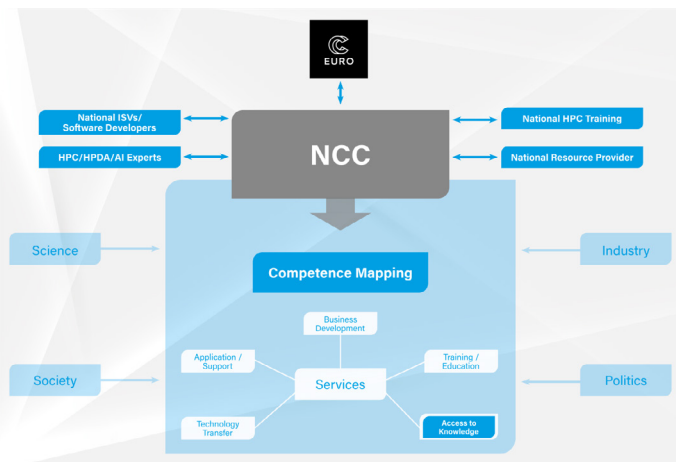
EURO

National ISVs/ Software Developers

HPC/HPDA/AI Experts

NCC

National HPC Training

National Resource Provider

Science

Industry

Competence Mapping

Business Development

Application / Support

Training / Education

Society

Services

Politics

Technology Transfer

Access to Knowledge